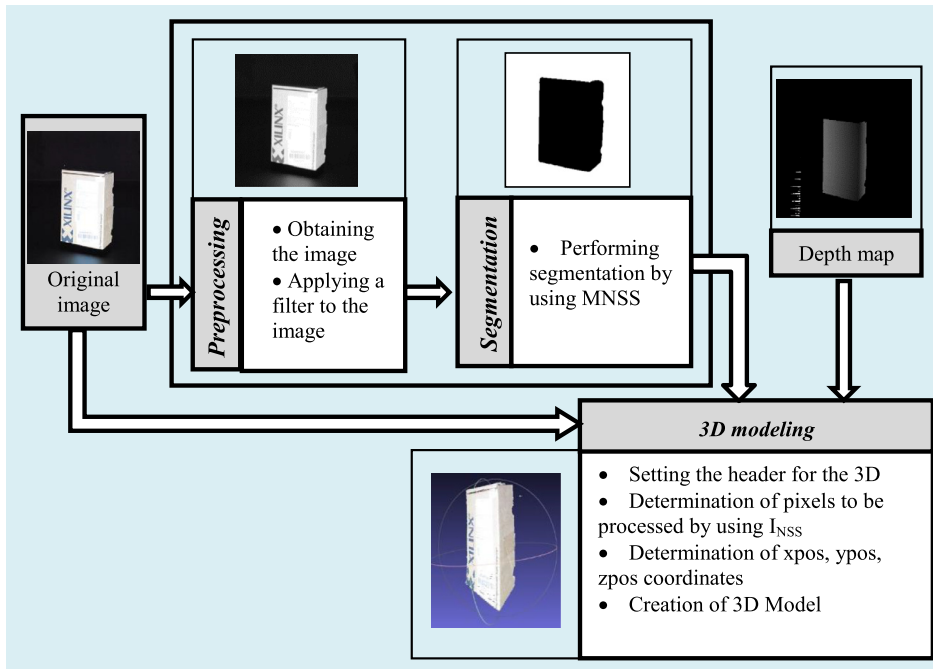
XILINX

Original image

XILINX

Preprocessing

• Obtaining the image
• Applying a filter to the image

Segmentation

• Performing segmentation by using MNSS

Depth map

3D modeling

• Setting the header for the 3D
• Determination of pixels to be processed by using $I_{NSS}$
• Determination of xpos, ypos, zpos coordinates
• Creation of 3D Model